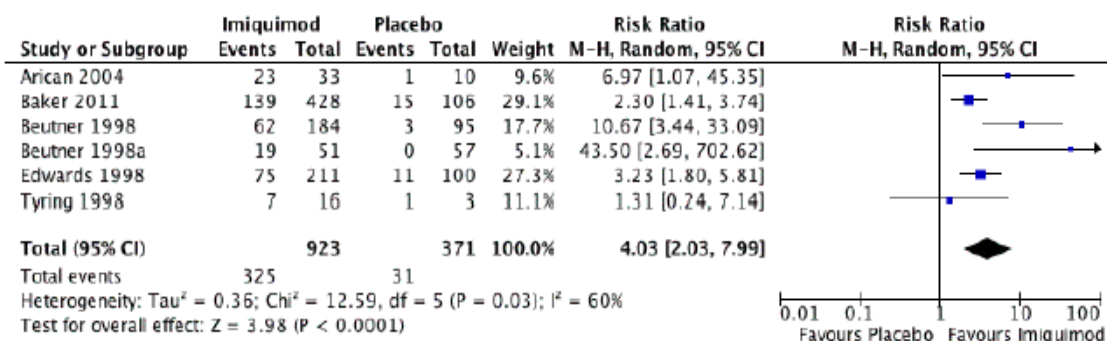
| Study or Subgroup | Imiquimod Events | Imiquimod Total | Placebo Events | Placebo Total | Weight | Risk Ratio M-H, Random, 95% CI |
|---|---|---|---|---|---|---|
| Arican 2004 | 23 | 33 | 1 | 10 | 9.6% | 6.97 [1.07, 45.35] |
| Baker 2011 | 139 | 428 | 15 | 106 | 29.1% | 2.30 [1.41, 3.74] |
| Beutner 1998 | 62 | 184 | 3 | 95 | 17.7% | 10.67 [3.44, 33.09] |
| Beutner 1998a | 19 | 51 | 0 | 57 | 5.1% | 43.50 [2.69, 702.62] |
| Edwards 1998 | 75 | 211 | 11 | 100 | 27.3% | 3.23 [1.80, 5.81] |
| Tyring 1998 | 7 | 16 | 1 | 3 | 11.1% | 1.31 [0.24, 7.14] |
| **Total (95% CI)** | | **923** | | **371** | **100.0%** | **4.03 [2.03, 7.99]** |
| Total events | 325 | | 31 | | | |

Heterogeneity: Tau$^2$ = 0.36; Chi$^2$ = 12.59, df = 5 (P = 0.03); I$^2$ = 60%
Test for overall effect: Z = 3.98 (P < 0.0001)

Risk Ratio
M-H, Random, 95% CI
0.01 0.1 1 10 100
Favours Placebo Favours Imiquimod